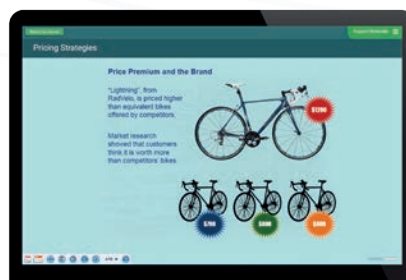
Pricing Strategies

Price Premium and the Brand

"Lightning", from RadVelo, is priced higher than equivalent bikes offered by competitors.

Market research showed that customers think it is worth more than competitors' bikes

$1200

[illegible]

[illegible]

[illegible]